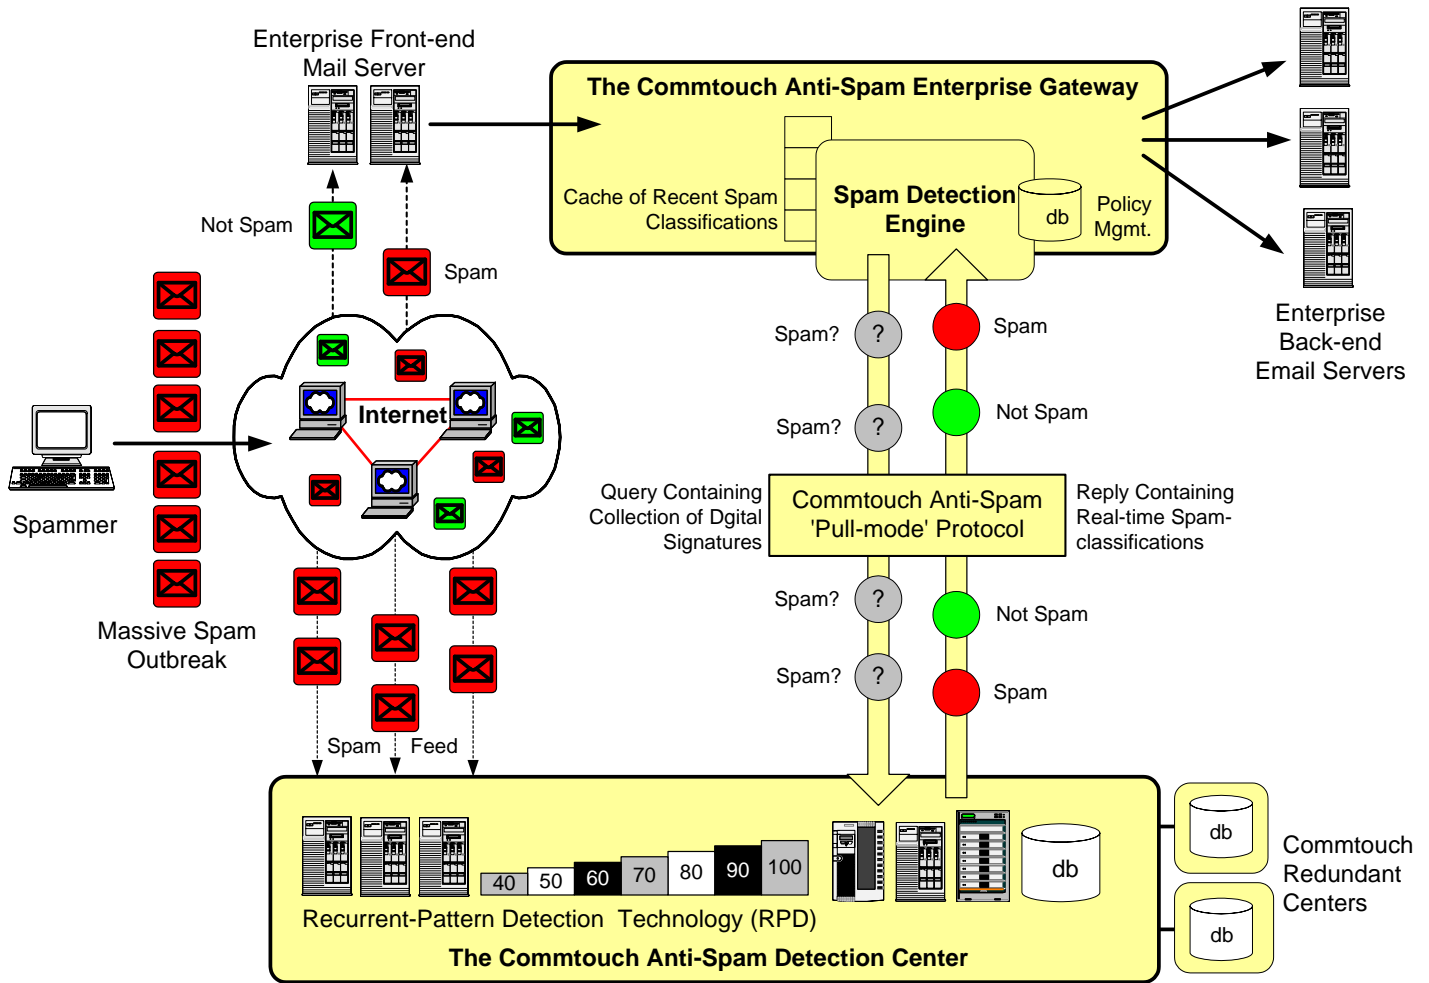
Enterprise Front-end Mail Server

The Commtouch Anti-Spam Enterprise Gateway

Cache of Recent Spam Classifications

Spam Detection Engine

db

Policy Mgmt.

Enterprise Back-end Email Servers

Not Spam

Spam

Internet

Spammer

Massive Spam Outbreak

Spam?

Spam

Spam?

Not Spam

Query Containing Collection of Dgital Signatures

Commtouch Anti-Spam 'Pull-mode' Protocol

Reply Containing Real-time Spam-classifications

Spam?

Not Spam

Spam?

Spam

Spam Feed

| 40 | 50 | 60 | 70 | 80 | 90 | 100 |
|---|---|---|---|---|---|---|

db

Recurrent-Pattern Detection Technology (RPD)

The Commtouch Anti-Spam Detection Center

db

db

Commtouch Redundant Centers